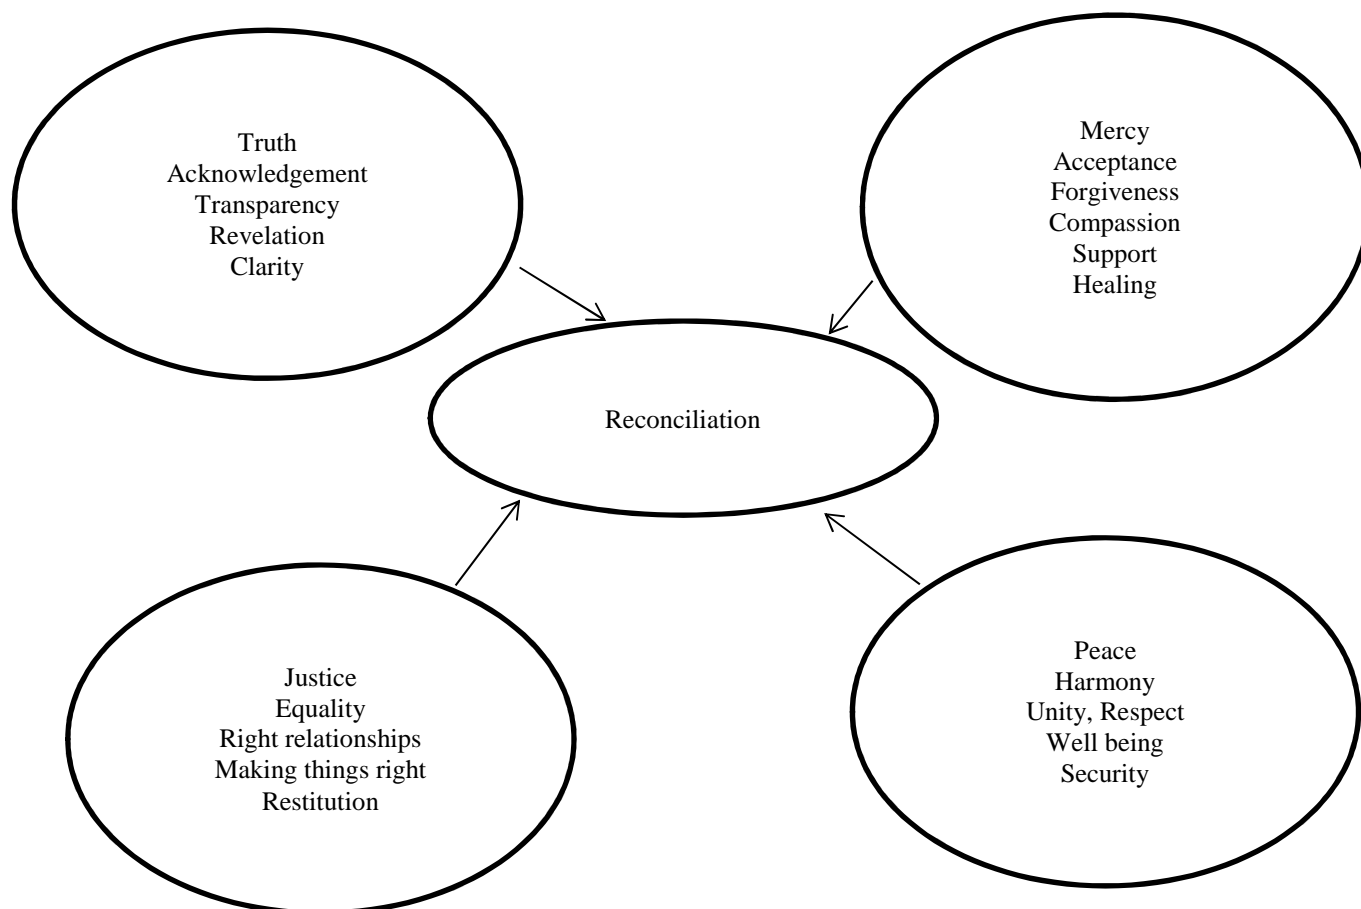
Truth
Acknowledgement
Transparency
Revelation
Clarity

Mercy
Acceptance
Forgiveness
Compassion
Support
Healing

Reconciliation

Justice
Equality
Right relationships
Making things right
Restitution

Peace
Harmony
Unity, Respect
Well being
Security